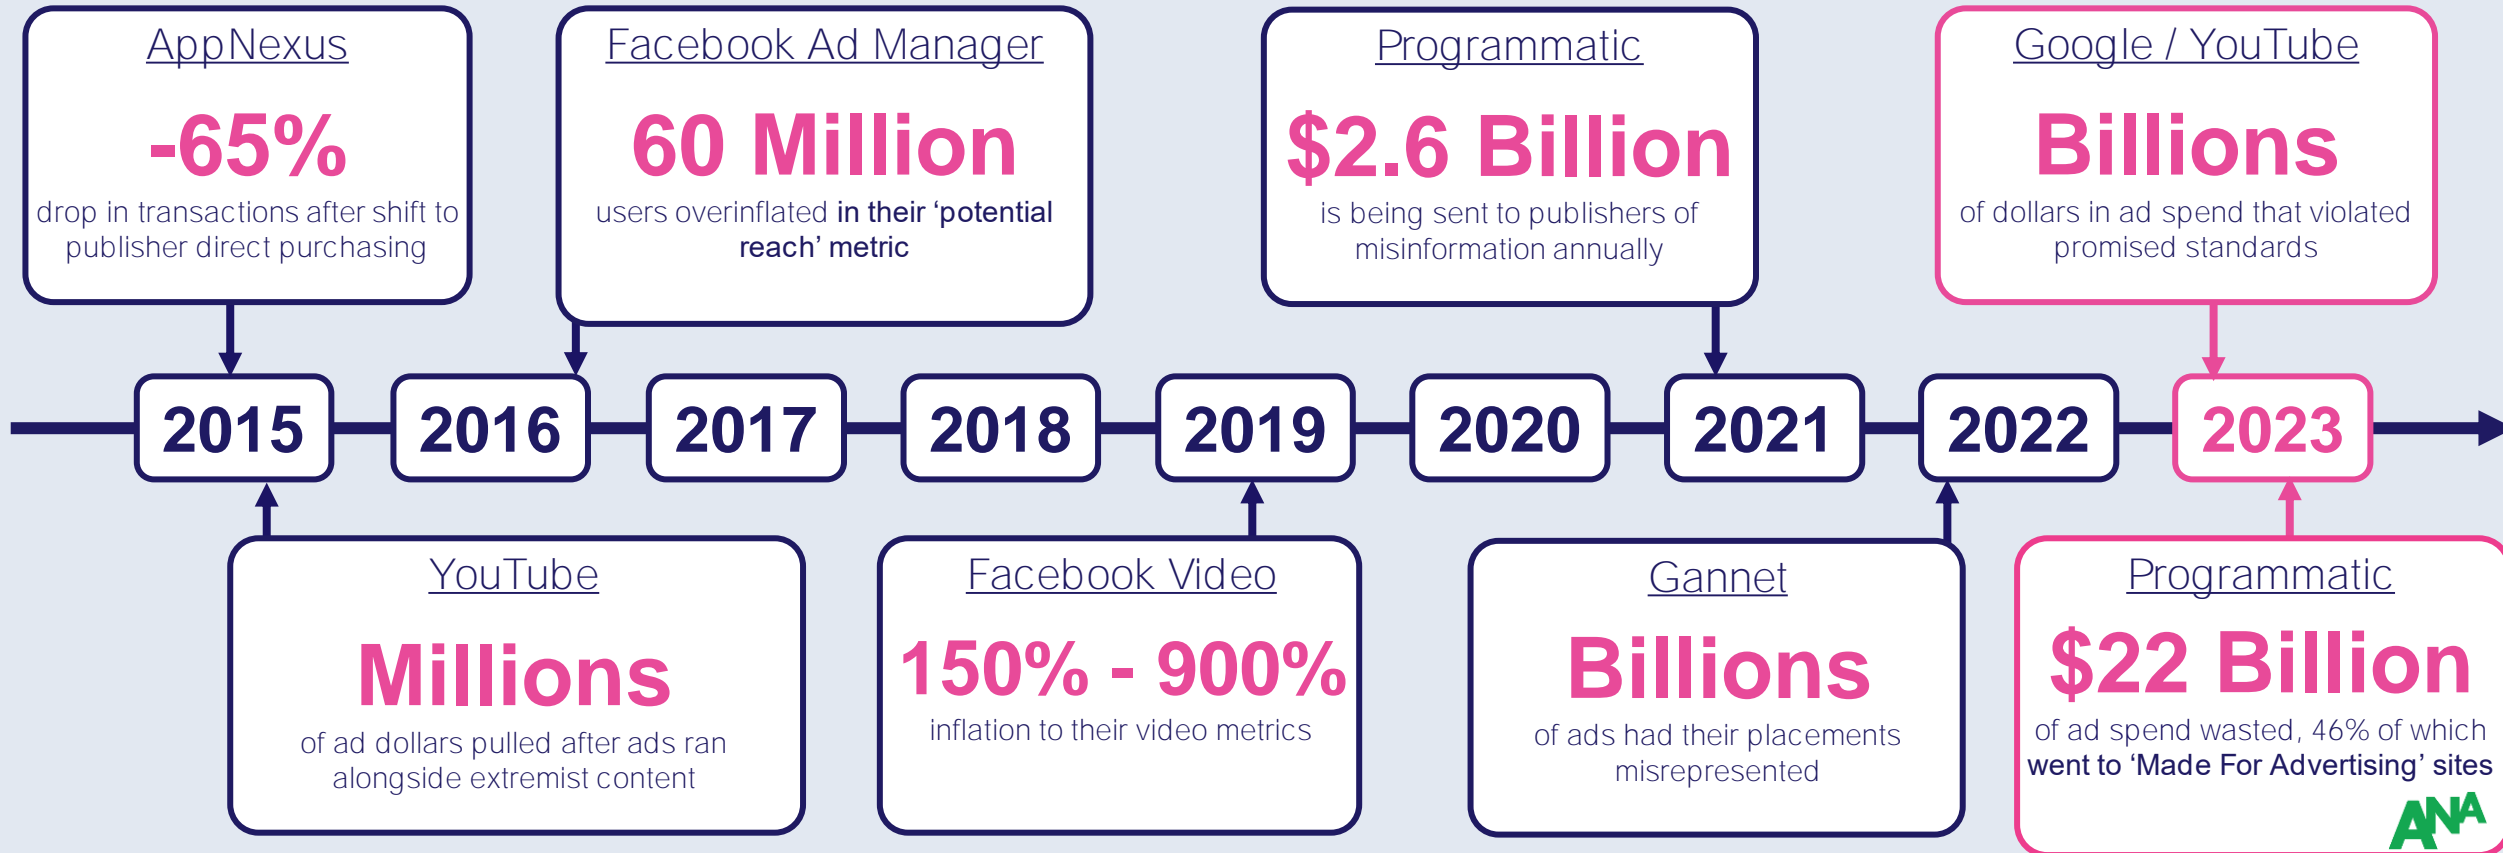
AppNexus

-65%

drop in transactions after shift to publisher direct purchasing

Facebook Ad Manager

60 Million

users overinflated in their 'potential reach' metric

Programmatic

$2.6 Billion

is being sent to publishers of misinformation annually

Google / YouTube

Billions

of dollars in ad spend that violated promised standards

2015 2016 2017 2018 2019 2020 2021 2022 2023

YouTube

Millions

of ad dollars pulled after ads ran alongside extremist content

Facebook Video

150% - 900%

inflation to their video metrics

Gannet

Billions

of ads had their placements misrepresented

Programmatic

$22 Billion

of ad spend wasted, 46% of which went to 'Made For Advertising' sites

ANA